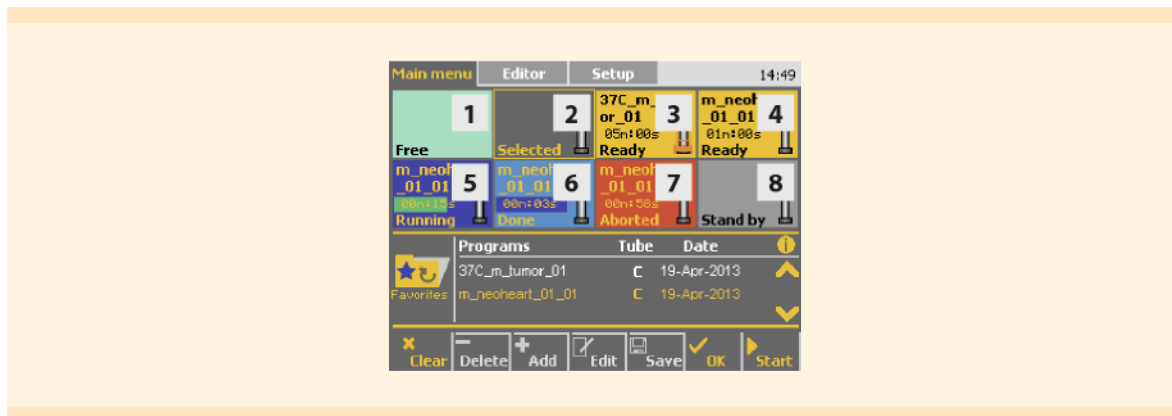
Main menu Editor Setup 14:49

1 Free

2 Selected

37C_m_ or_01 3 05n:00s Ready

m_neol _01_01 4 01n:00s Ready

m_neol _01_01 5 00n:15s Running

m_neol _01_01 6 00n:03s Done

m_neol _01_01 7 00n:58s Aborted

8 Stand by

Favorites

| Programs | Tube | Date |
|---|---|---|
| 37C_m_tumor_01 | C | 19-Apr-2013 |
| m_neoheart_01_01 | C | 19-Apr-2013 |

Clear Delete Add Edit Save OK Start